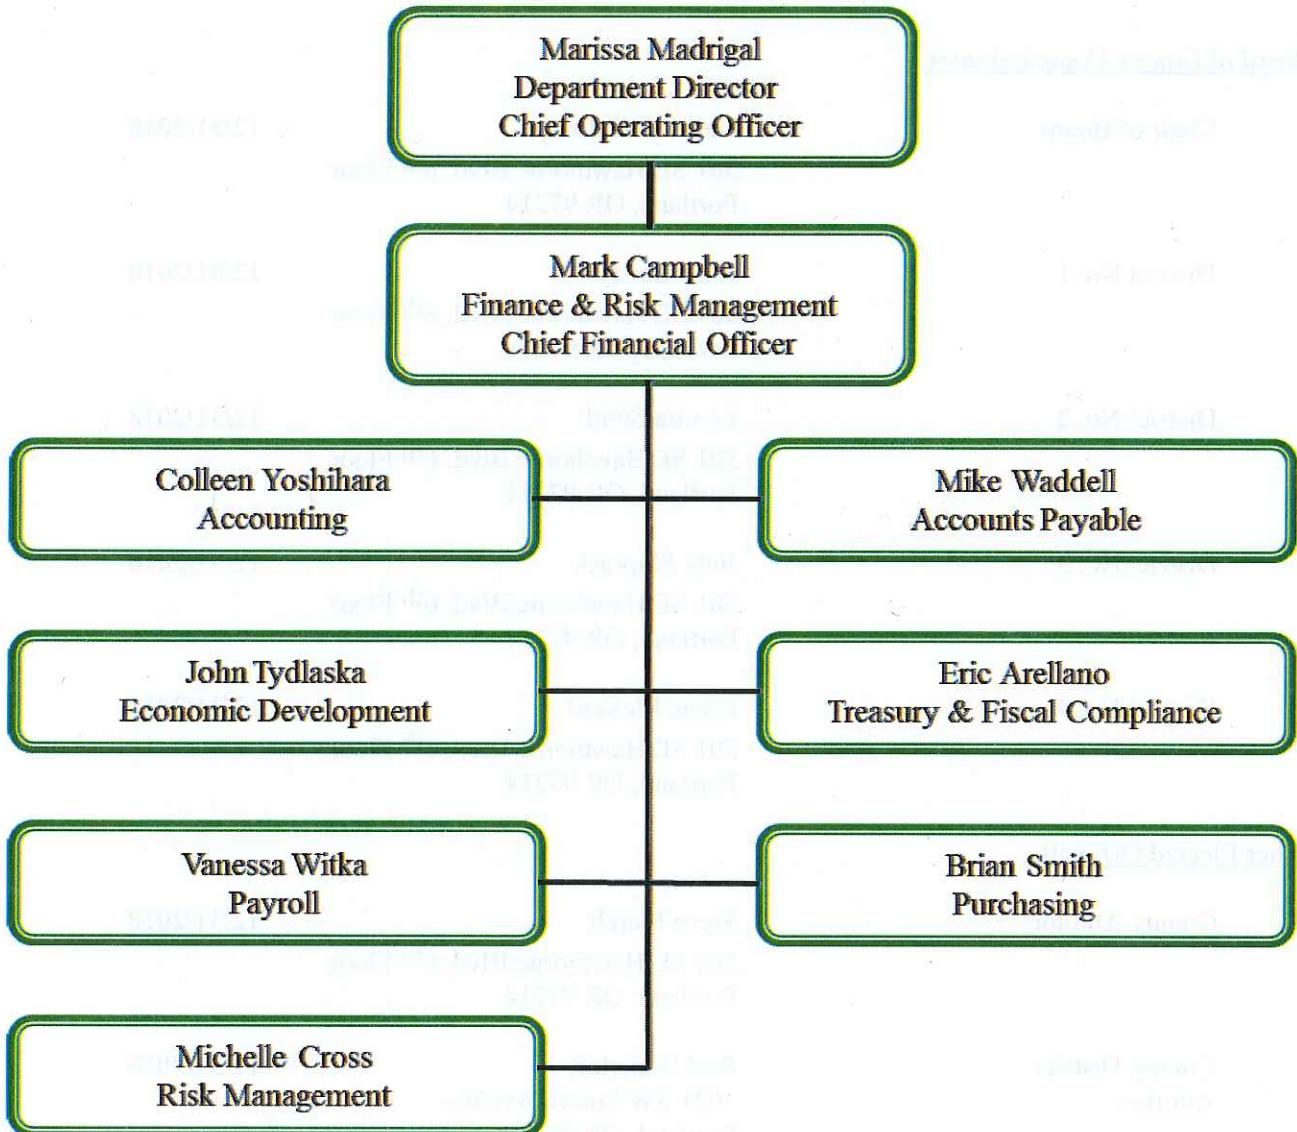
Marissa Madrigal
Department Director
Chief Operating Officer

Mark Campbell
Finance & Risk Management
Chief Financial Officer

Colleen Yoshihara
Accounting

Mike Waddell
Accounts Payable

John Tydlaska
Economic Development

Eric Arellano
Treasury & Fiscal Compliance

Vanessa Witka
Payroll

Brian Smith
Purchasing

Michelle Cross
Risk Management